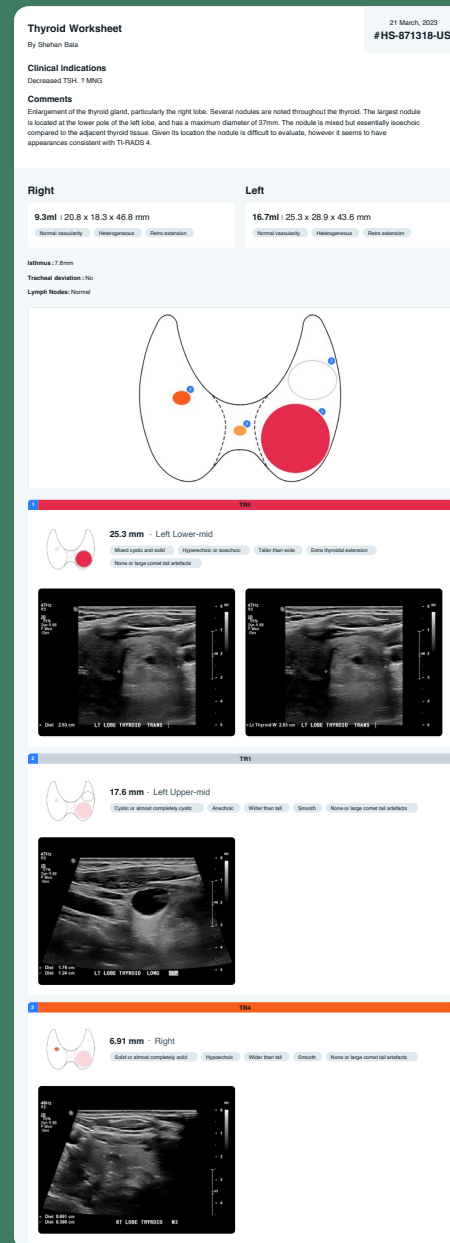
Thyroid Worksheet
By Shehan Bala

21 March, 2023
#HS-871318-US

Clinical indications
Decreased TSH. ? MNG

Comments
Enlargement of the thyroid gland, particularly the right lobe. Several nodules are noted throughout the thyroid. The largest nodule is located at the lower pole of the left lobe, and has a maximum diameter of 37mm. The nodule is mixed but essentially isoechoic compared to the adjacent thyroid tissue. Given its location the nodule is difficult to evaluate, however it seems to have appearances consistent with TI-RADS 4.

Right
9.3ml | 20.8 x 18.3 x 46.8 mm
Normal vascularity Heterogeneous Retro extension

Left
16.7ml | 25.3 x 28.9 x 43.6 mm
Normal vascularity Heterogeneous Retro extension

Isthmus : 7.8mm
Tracheal deviation : No
Lymph Nodes: Normal

1 TR5
25.3 mm · Left Lower-mid
Mixed cystic and solid Hyperechoic or isoechoic Taller than wide Extra thyroidal extension None or large comet tail artefacts

LT LOBE THYROID TRANS
LT LOBE THYROID TRANS

2 TR1
17.6 mm · Left Upper-mid
Cystic or almost completely cystic Anechoic Wider than tall Smooth None or large comet tail artefacts

LT LOBE THYROID LONG

3 TR4
6.91 mm · Right
Solid or almost completely solid Hypoechoic Wider than tall Smooth None or large comet tail artefacts

RT LOBE THYROID